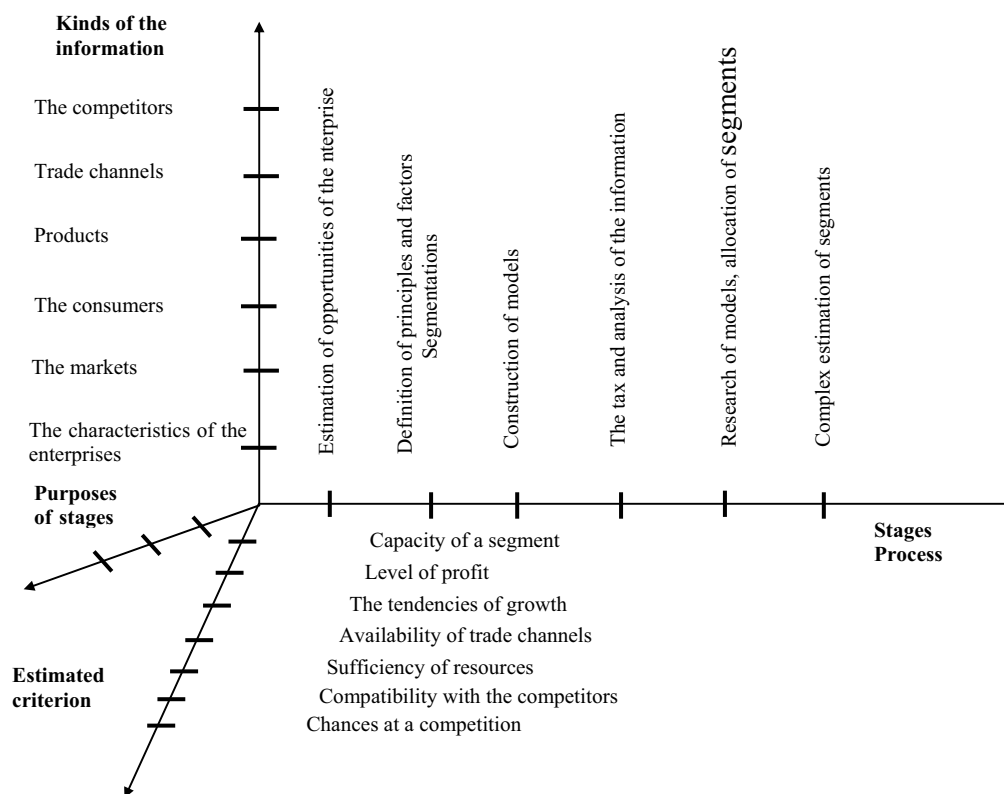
Kinds of the information

The competitors

Trade channels

Products

The consumers

The markets

The characteristics of the enterprises

Estimation of opportunities of the nterprise

Definition of principles and factors Segmentations

Construction of models

The tax and analysis of the information

Research of models, allocation of segments

Complex estimation of segments

Purposes of stages

Stages Process

Capacity of a segment

Level of profit

The tendencies of growth

Availability of trade channels

Sufficiency of resources

Compatibility with the competitors

Chances at a competition

Estimated criterion